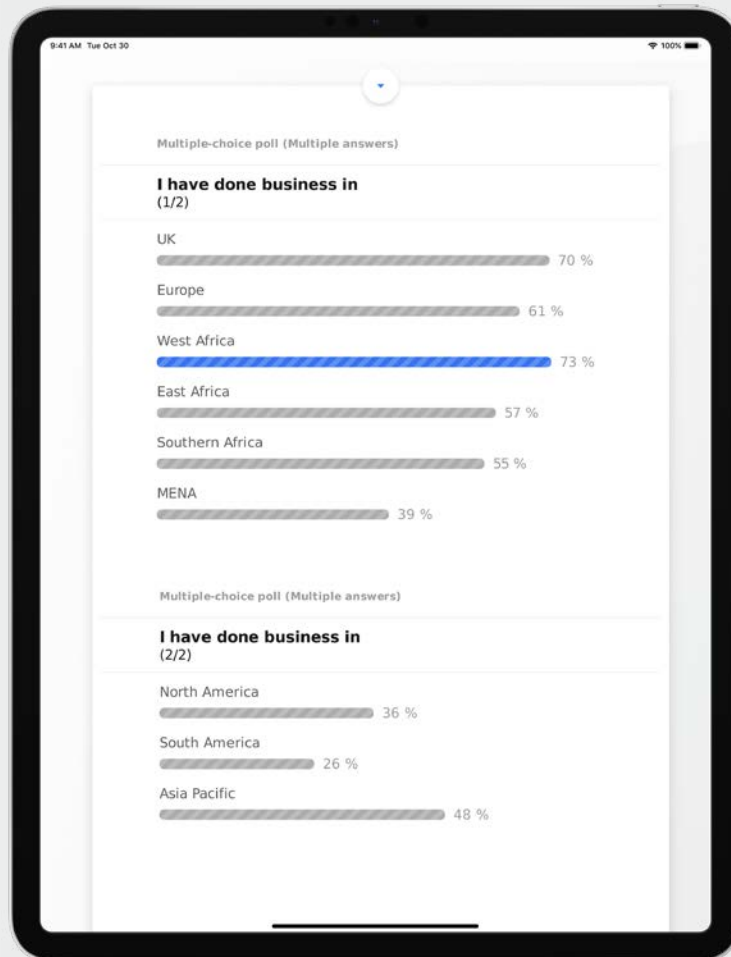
9:41 AM Tue Oct 30

100%

Multiple-choice poll (Multiple answers)

I have done business in
(1/2)

UK
70 %

Europe
61 %

West Africa
73 %

East Africa
57 %

Southern Africa
55 %

MENA
39 %

Multiple-choice poll (Multiple answers)

I have done business in
(2/2)

North America
36 %

South America
26 %

Asia Pacific
48 %